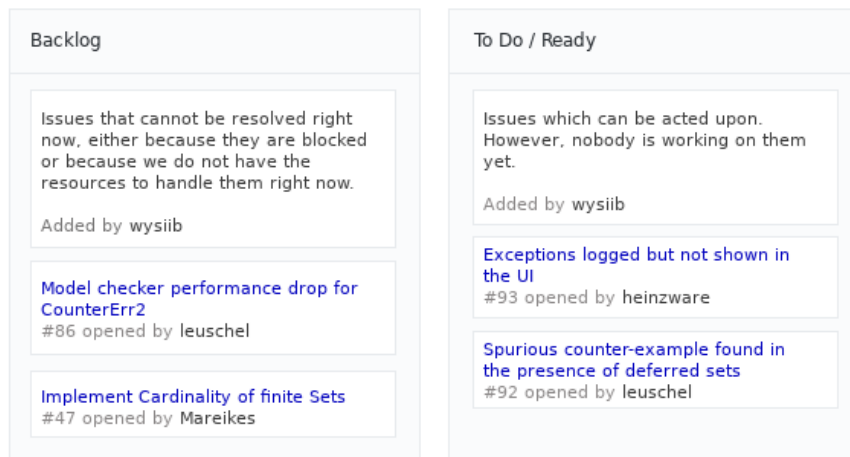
Backlog

Issues that cannot be resolved right now, either because they are blocked or because we do not have the resources to handle them right now.

Added by wysiib

Model checker performance drop for CounterErr2
#86 opened by leuschel

Implement Cardinality of finite Sets
#47 opened by Mareikes

To Do / Ready

Issues which can be acted upon. However, nobody is working on them yet.

Added by wysiib

Exceptions logged but not shown in the UI
#93 opened by heinzware

Spurious counter-example found in the presence of deferred sets
#92 opened by leuschel